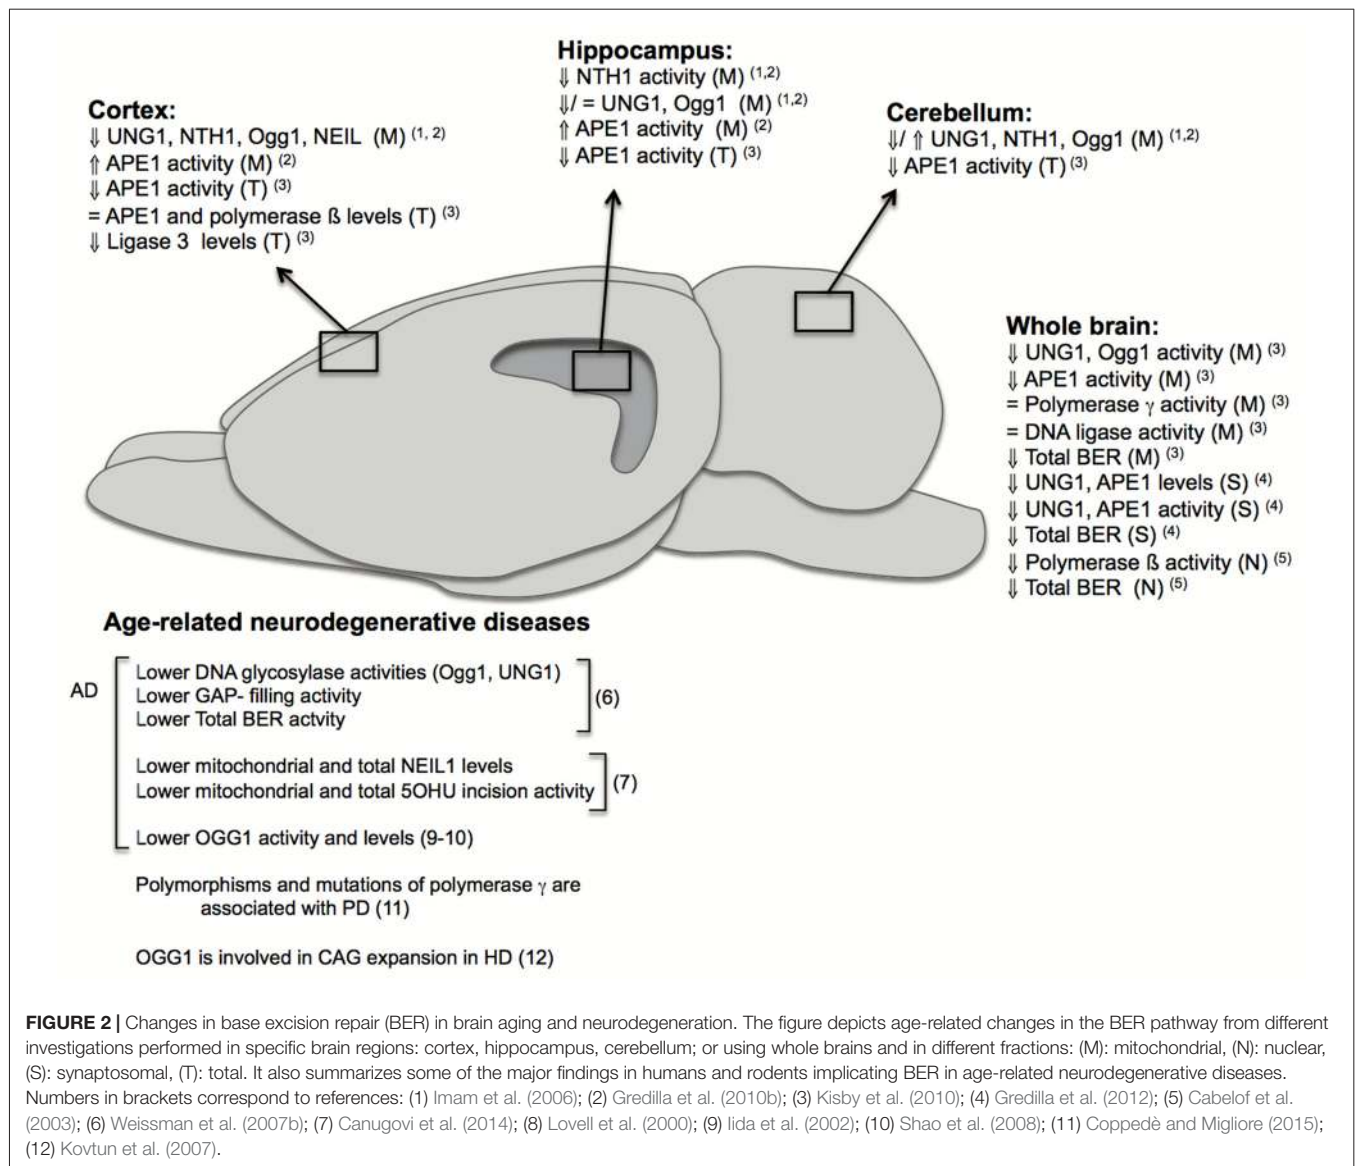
Hippocampus:
⇓ NTH1 activity (M) $^{(1,2)}$
⇓/ = UNG1, Ogg1 (M) $^{(1,2)}$
⇑ APE1 activity (M) $^{(2)}$
⇓ APE1 activity (T) $^{(3)}$

Cortex:
⇓ UNG1, NTH1, Ogg1, NEIL (M) $^{(1, 2)}$
⇑ APE1 activity (M) $^{(2)}$
⇓ APE1 activity (T) $^{(3)}$
= APE1 and polymerase ß levels (T) $^{(3)}$
⇓ Ligase 3 levels (T) $^{(3)}$

Cerebellum:
⇓/ ⇑ UNG1, NTH1, Ogg1 (M) $^{(1,2)}$
⇓ APE1 activity (T) $^{(3)}$

Whole brain:
⇓ UNG1, Ogg1 activity (M) $^{(3)}$
⇓ APE1 activity (M) $^{(3)}$
= Polymerase $\gamma$ activity (M) $^{(3)}$
= DNA ligase activity (M) $^{(3)}$
⇓ Total BER (M) $^{(3)}$
⇓ UNG1, APE1 levels (S) $^{(4)}$
⇓ UNG1, APE1 activity (S) $^{(4)}$
⇓ Total BER (S) $^{(4)}$
⇓ Polymerase ß activity (N) $^{(5)}$
⇓ Total BER (N) $^{(5)}$

Age-related neurodegenerative diseases

AD

Lower DNA glycosylase activities (Ogg1, UNG1)
Lower GAP- filling activity
Lower Total BER actvity
(6)

Lower mitochondrial and total NEIL1 levels
Lower mitochondrial and total 5OHU incision activity
(7)

Lower OGG1 activity and levels (9-10)

Polymorphisms and mutations of polymerase $\gamma$ are associated with PD (11)

OGG1 is involved in CAG expansion in HD (12)

FIGURE 2 | Changes in base excision repair (BER) in brain aging and neurodegeneration. The figure depicts age-related changes in the BER pathway from different investigations performed in specific brain regions: cortex, hippocampus, cerebellum; or using whole brains and in different fractions: (M): mitochondrial, (N): nuclear, (S): synaptosomal, (T): total. It also summarizes some of the major findings in humans and rodents implicating BER in age-related neurodegenerative diseases. Numbers in brackets correspond to references: (1) Imam et al. (2006); (2) Gredilla et al. (2010b); (3) Kisby et al. (2010); (4) Gredilla et al. (2012); (5) Cabelof et al. (2003); (6) Weissman et al. (2007b); (7) Canugovi et al. (2014); (8) Lovell et al. (2000); (9) Iida et al. (2002); (10) Shao et al. (2008); (11) Coppedè and Migliore (2015); (12) Kovtun et al. (2007).